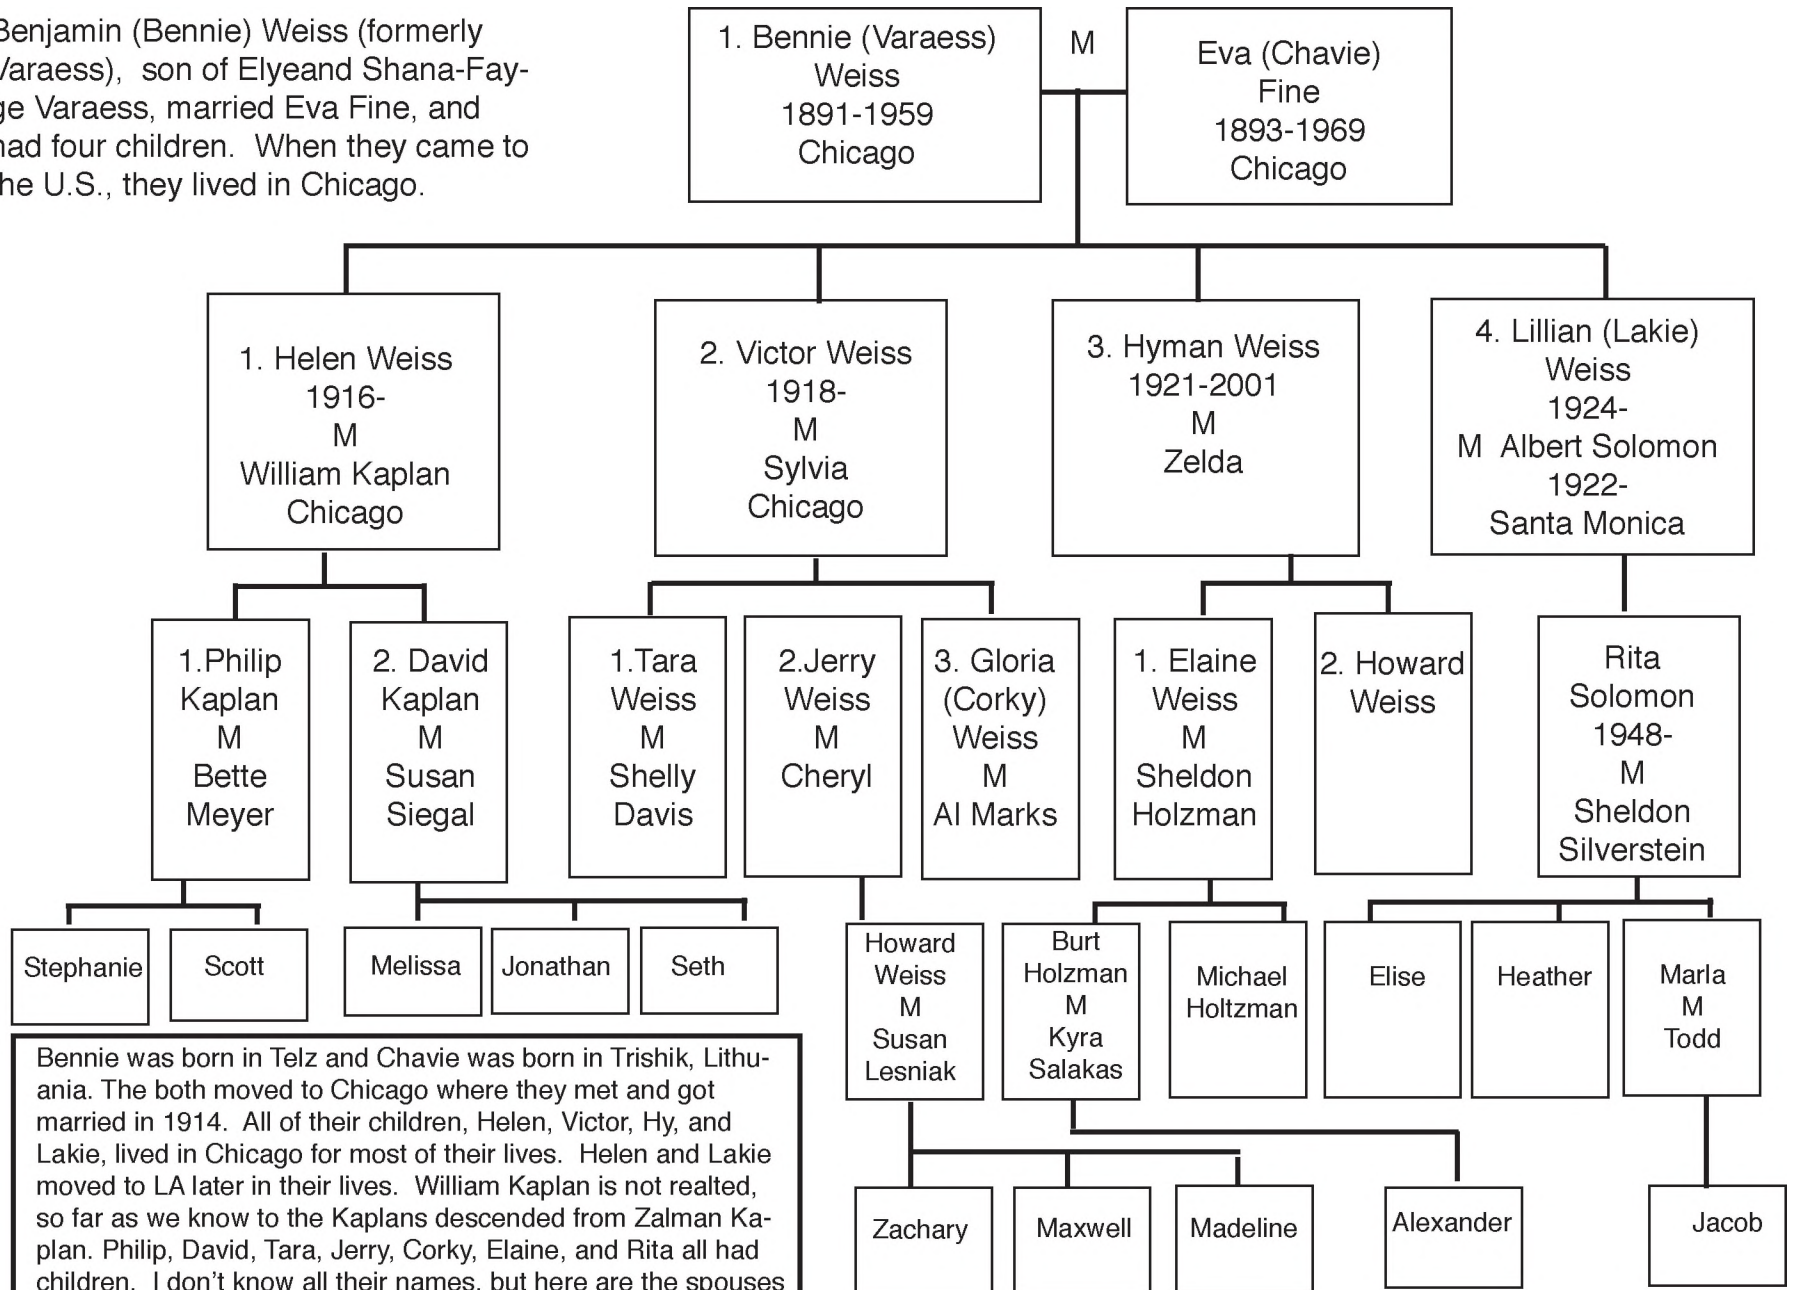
Benjamin (Bennie) Weiss (formerly Varaess), son of Elyeand Shana-Fayge Varaess, married Eva Fine, and had four children. When they came to the U.S., they lived in Chicago.

1. Bennie (Varaess) Weiss 1891-1959 Chicago

M

Eva (Chavie) Fine 1893-1969 Chicago

1. Helen Weiss 1916- M William Kaplan Chicago

2. Victor Weiss 1918- M Sylvia Chicago

3. Hyman Weiss 1921-2001 M Zelda

4. Lillian (Lakie) Weiss 1924- M Albert Solomon 1922- Santa Monica

1.Philip Kaplan M Bette Meyer

2. David Kaplan M Susan Siegal

1.Tara Weiss M Shelly Davis

2.Jerry Weiss M Cheryl

3. Gloria (Corky) Weiss M Al Marks

1. Elaine Weiss M Sheldon Holzman

2. Howard Weiss

Rita Solomon 1948- M Sheldon Silverstein

Stephanie

Scott

Melissa

Jonathan

Seth

Howard Weiss M Susan Lesniak

Burt Holzman M Kyra Salakas

Michael Holtzman

Elise

Heather

Marla M Todd

Zachary

Maxwell

Madeline

Alexander

Jacob

Bennie was born in Telz and Chavie was born in Trishik, Lithuania. The both moved to Chicago where they met and got married in 1914. All of their children, Helen, Victor, Hy, and Lakie, lived in Chicago for most of their lives. Helen and Lakie moved to LA later in their lives. William Kaplan is not realted, so far as we know to the Kaplans descended from Zalman Kaplan. Philip, David, Tara, Jerry, Corky, Elaine, and Rita all had children. I don't know all their names, but here are the spouses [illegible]